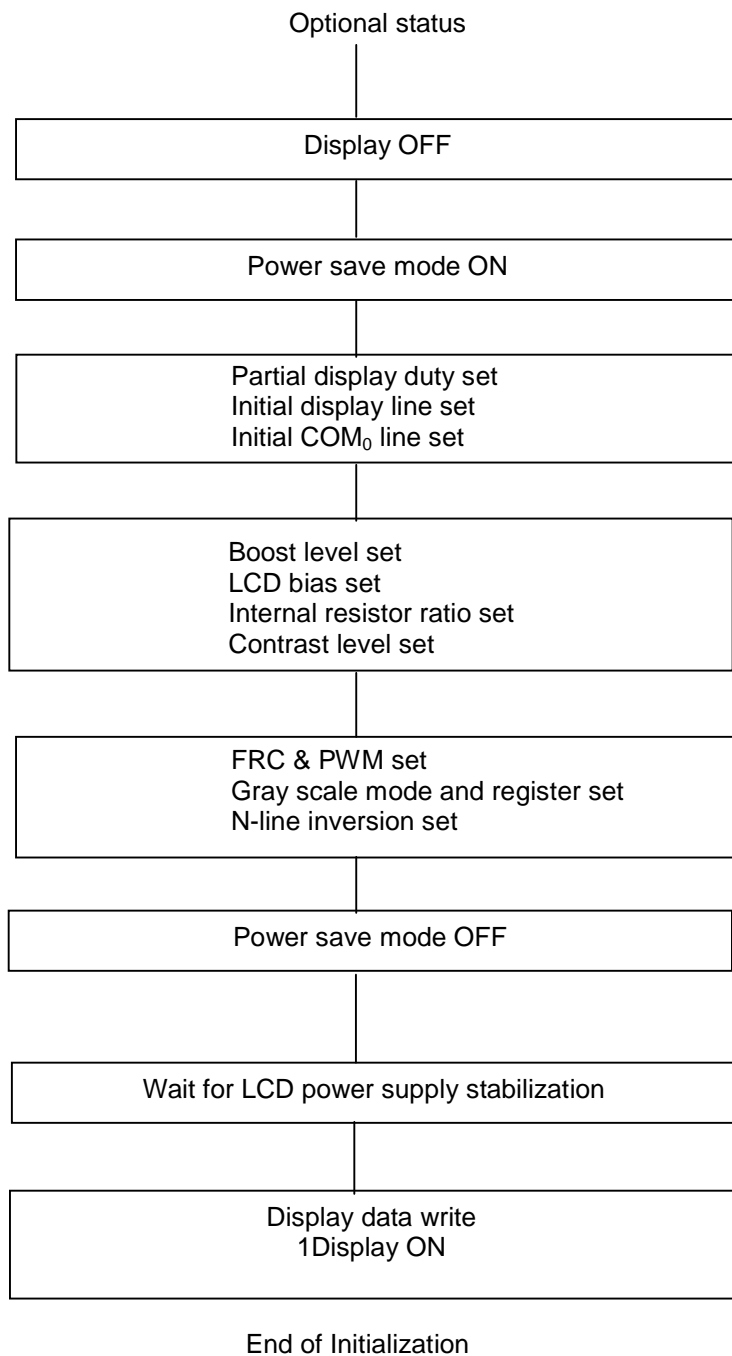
Optional status

Display OFF

Power save mode ON

Partial display duty set
Initial display line set
Initial $COM_0$ line set

Boost level set
LCD bias set
Internal resistor ratio set
Contrast level set

FRC & PWM set
Gray scale mode and register set
N-line inversion set

Power save mode OFF

Wait for LCD power supply stabilization

Display data write
1Display ON

End of Initialization